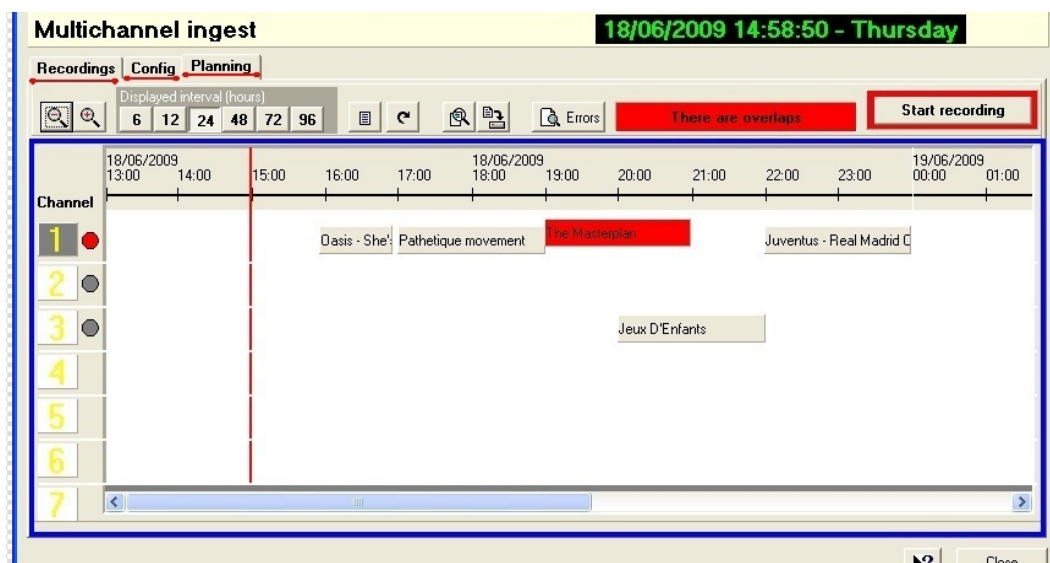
Multichannel ingest

18/06/2009 14:58:50 - Thursday

Recordings | Config | Planning

Displayed interval (hours)

6 | 12 | 24 | 48 | 72 | 96

Errors

There are overlaps

Start recording

Channel

18/06/2009 13:00 | 14:00 | 15:00 | 16:00 | 17:00 | 18/06/2009 18:00 | 19:00 | 20:00 | 21:00 | 22:00 | 23:00 | 19/06/2009 00:00 | 01:00

1

Oasis - She's

Pathetique movement

The Masterplan

Juventus - Real Madrid C

2

3

Jeux D'Enfants

4

5

6

7

Close